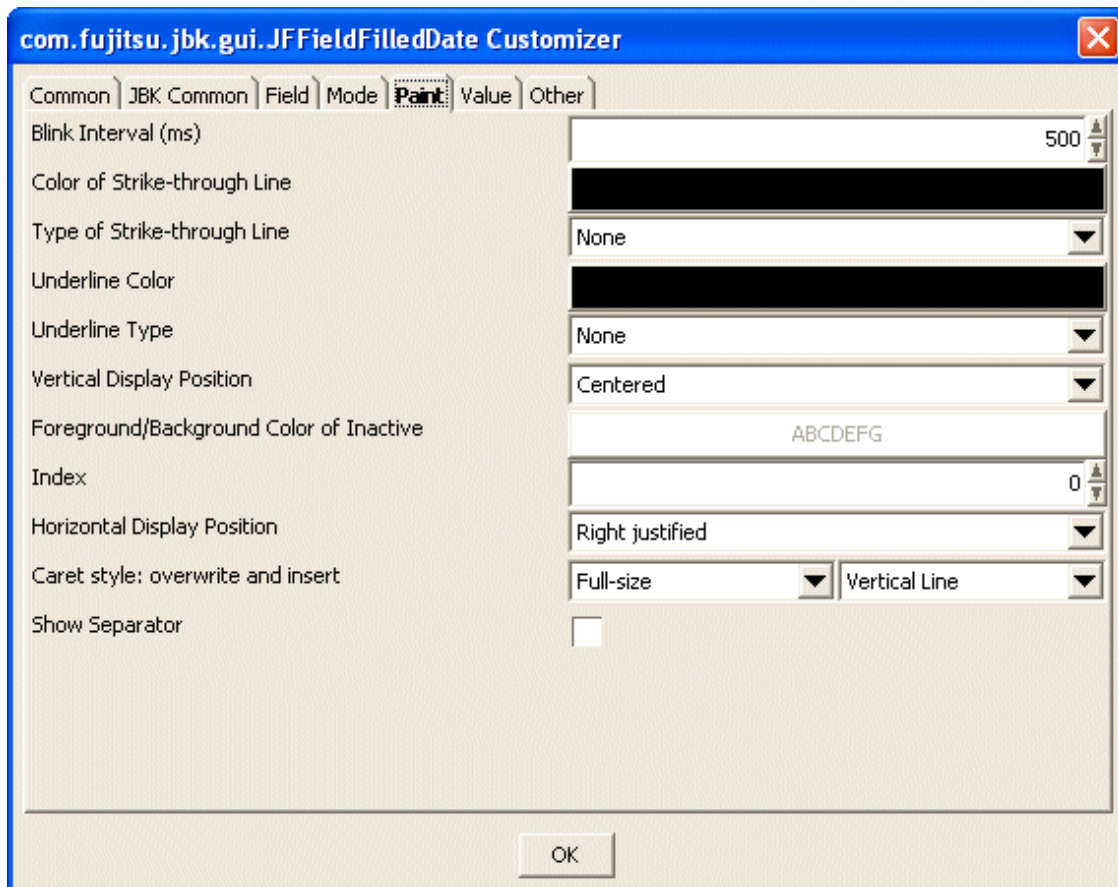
com.fujitsu.jbk.gui.JFFieldFilledDate Customizer

Common | JBK Common | Field | Mode | Paint | Value | Other

Blink Interval (ms) 500

Color of Strike-through Line

Type of Strike-through Line None

Underline Color

Underline Type None

Vertical Display Position Centered

Foreground/Background Color of Inactive ABCDEFG

Index 0

Horizontal Display Position Right justified

Caret style: overwrite and insert Full-size Vertical Line

Show Separator

OK